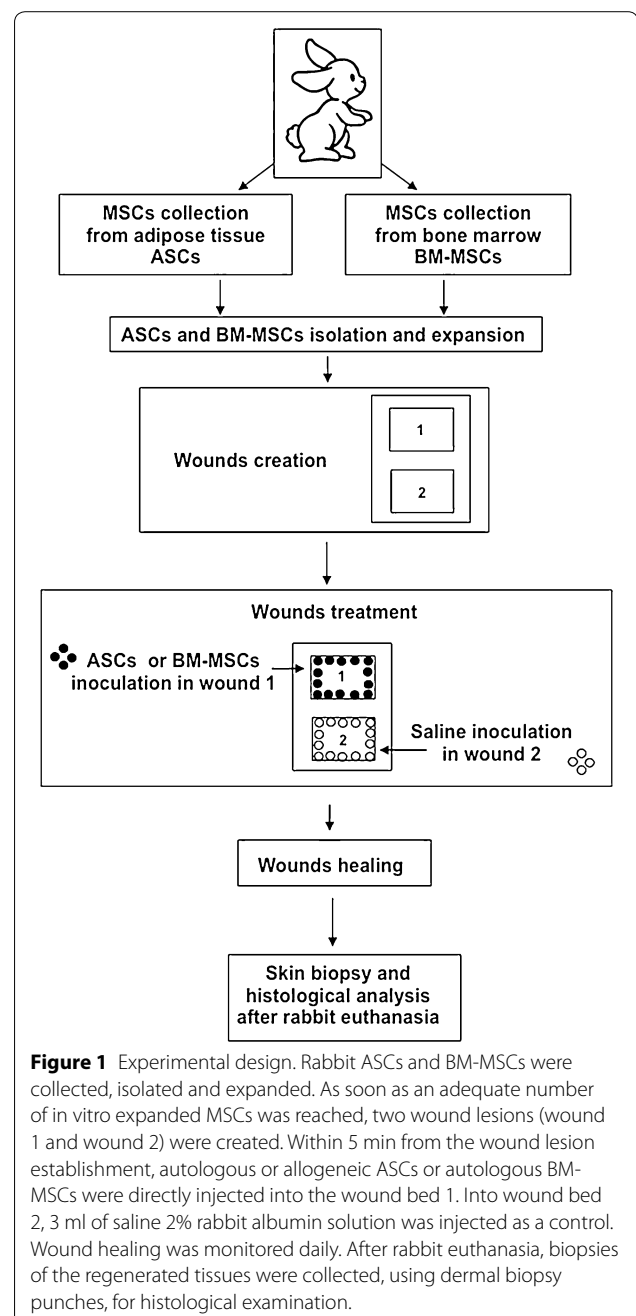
MSCs collection from adipose tissue ASCs

MSCs collection from bone marrow BM-MSCs

ASCs and BM-MSCs isolation and expansion

Wounds creation

1

2

Wounds treatment

ASCs or BM-MSCs inoculation in wound 1

1

2

Saline inoculation in wound 2

Wounds healing

Skin biopsy and histological analysis after rabbit euthanasia

**Figure 1** Experimental design. Rabbit ASCs and BM-MSCs were collected, isolated and expanded. As soon as an adequate number of in vitro expanded MSCs was reached, two wound lesions (wound 1 and wound 2) were created. Within 5 min from the wound lesion establishment, autologous or allogeneic ASCs or autologous BM-MSCs were directly injected into the wound bed 1. Into wound bed 2, 3 ml of saline 2% rabbit albumin solution was injected as a control. Wound healing was monitored daily. After rabbit euthanasia, biopsies of the regenerated tissues were collected, using dermal biopsy punches, for histological examination.